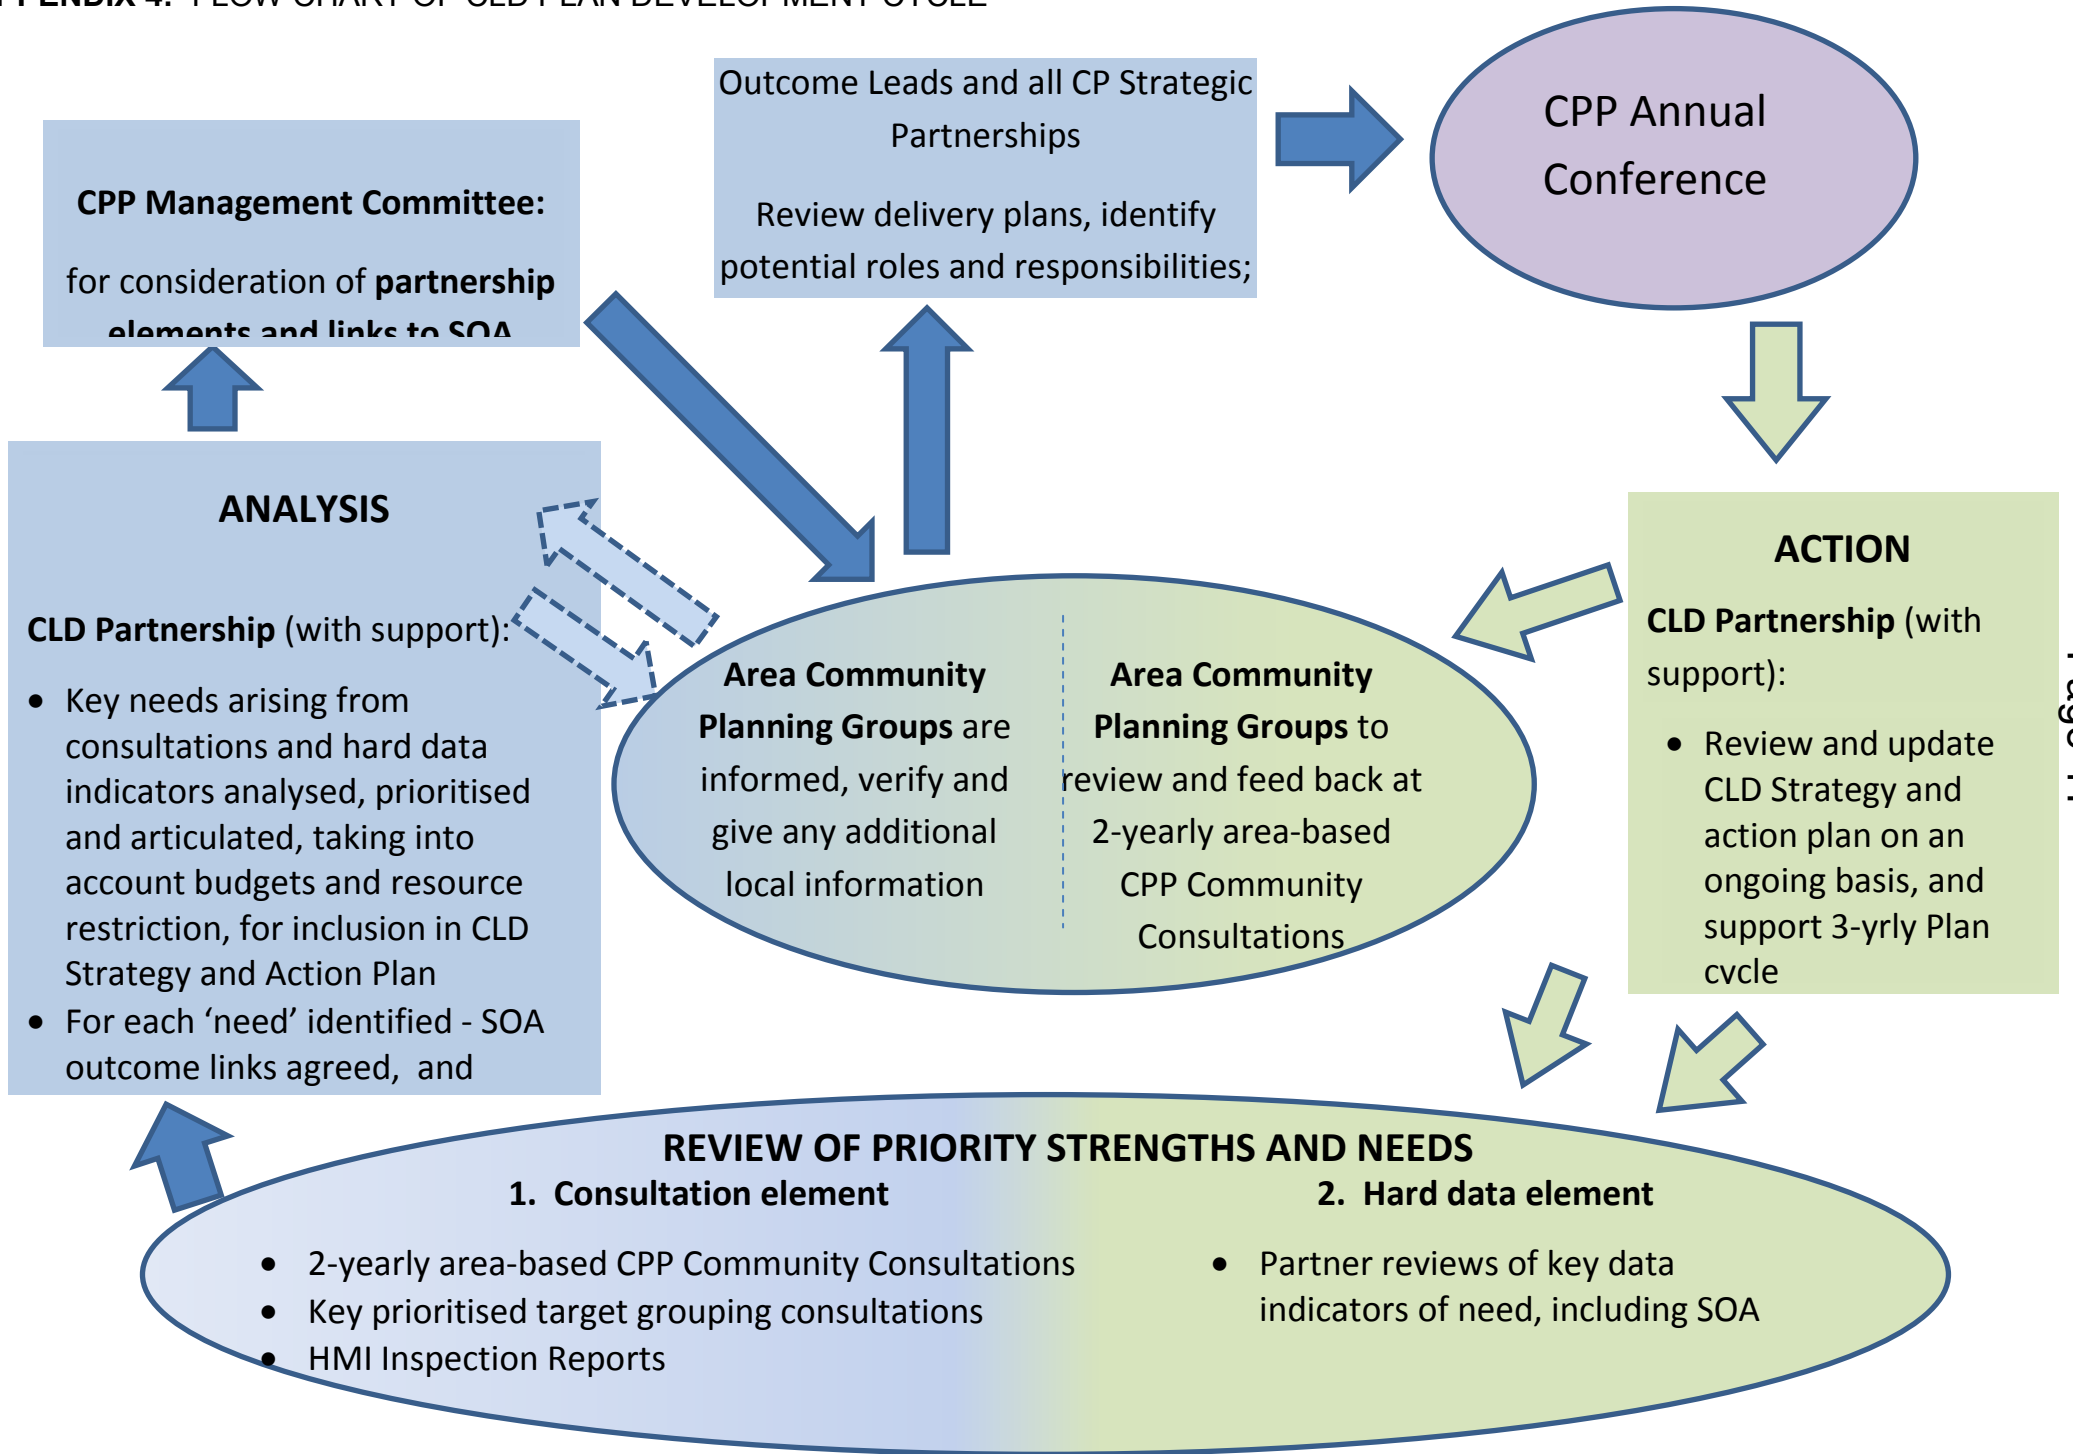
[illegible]

CPP Management Committee:

for consideration of partnership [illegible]

Outcome Leads and all CP Strategic Partnerships

Review delivery plans, identify potential roles and responsibilities;

CPP Annual Conference

ANALYSIS

CLD Partnership (with support):

- Key needs arising from consultations and hard data indicators analysed, prioritised and articulated, taking into account budgets and resource restriction, for inclusion in CLD Strategy and Action Plan
- For each 'need' identified - SOA outcome links agreed, and

Area Community Planning Groups are informed, verify and give any additional local information

Area Community Planning Groups to review and feed back at 2-yearly area-based CPP Community Consultations

ACTION

CLD Partnership (with support):

- Review and update CLD Strategy and action plan on an ongoing basis, and support 3-yrly Plan cvcle

REVIEW OF PRIORITY STRENGTHS AND NEEDS

1. Consultation element

- 2-yearly area-based CPP Community Consultations
- Key prioritised target grouping consultations
- HMI Inspection Reports

2. Hard data element

- Partner reviews of key data indicators of need, including SOA